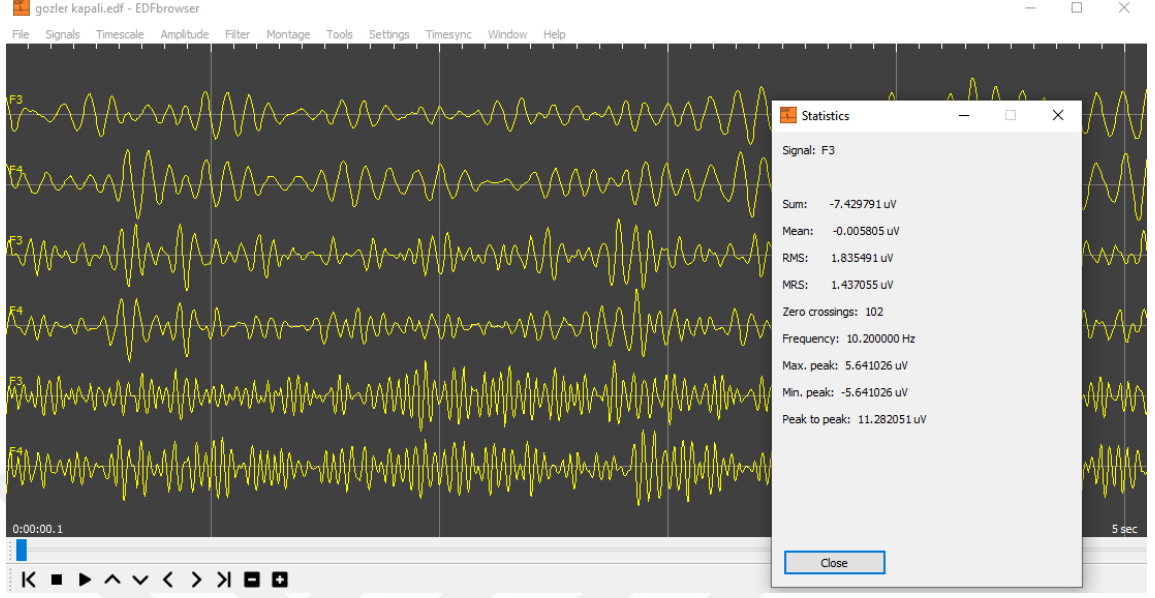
gozler kapali.edf - EDFbrowser

File Signals Timescale Amplitude Filter Montage Tools Settings Timesync Window Help

F3
F4
F3
F4
F3
F4

0:00:00.1

5 sec

Statistics

Signal: F3

Sum: -7.429791 uV

Mean: -0.005805 uV

RMS: 1.835491 uV

MRS: 1.437055 uV

Zero crossings: 102

Frequency: 10.200000 Hz

Max. peak: 5.641026 uV

Min. peak: -5.641026 uV

Peak to peak: 11.282051 uV

Close